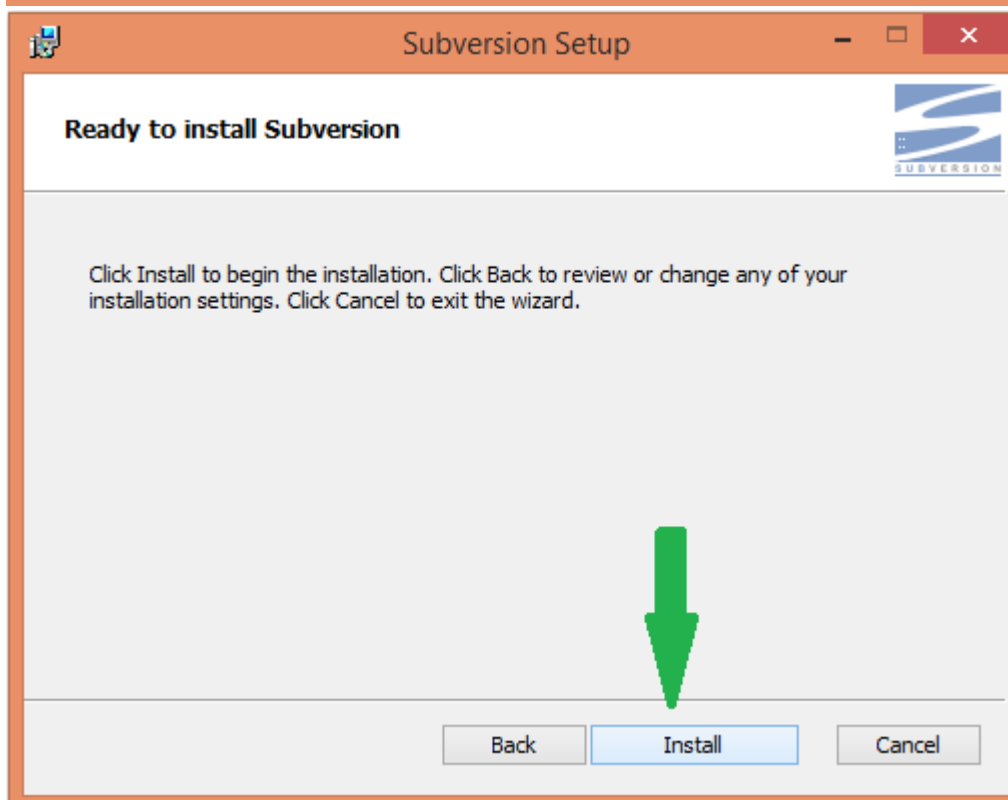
Subversion Setup

Ready to install Subversion

SUBVERSION

Click Install to begin the installation. Click Back to review or change any of your installation settings. Click Cancel to exit the wizard.

Back

Install

Cancel